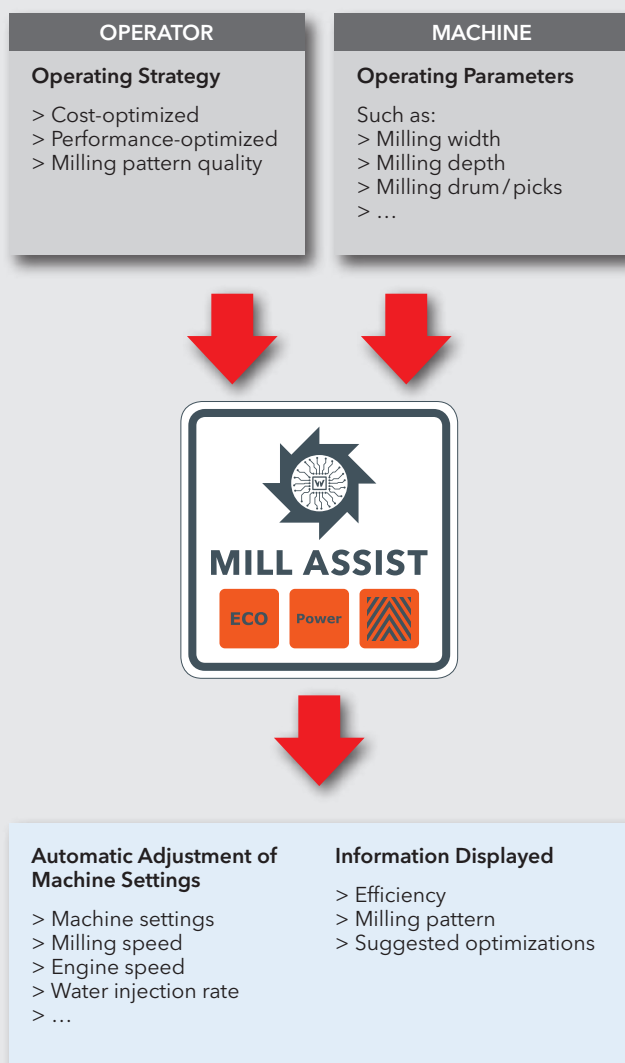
OPERATOR

Operating Strategy

> Cost-optimized
> Performance-optimized
> Milling pattern quality

MACHINE

Operating Parameters

Such as:
> Milling width
> Milling depth
> Milling drum/picks
> …

W

MILL ASSIST

ECO

Power

Automatic Adjustment of Machine Settings

> Machine settings
> Milling speed
> Engine speed
> Water injection rate
> …

Information Displayed

> Efficiency
> Milling pattern
> Suggested optimizations